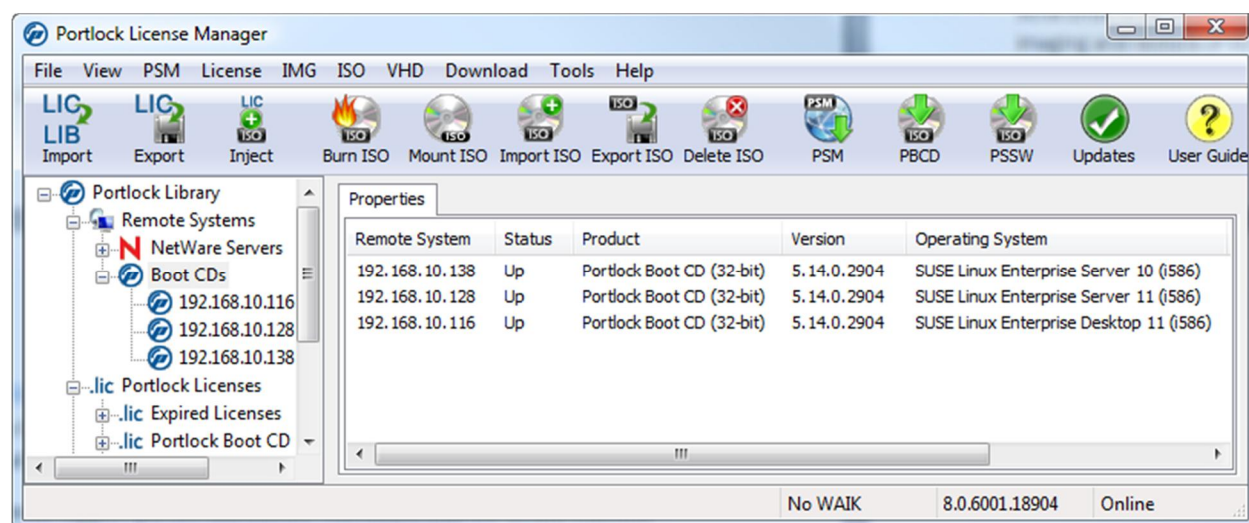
Portlock License Manager

File View PSM License IMG ISO VHD Download Tools Help

LIC LIB Import | LIC Export | LIC ISO Inject | ISO Burn ISO | ISO Mount ISO | ISO Import ISO | ISO Export ISO | ISO Delete ISO | PSM PSM | ISO PBCD | ISO PSSW | Updates | ? User Guide

Portlock Library
Remote Systems
N NetWare Servers
Boot CDs
192.168.10.116
192.168.10.128
192.168.10.138
.lic Portlock Licenses
.lic Expired Licenses
.lic Portlock Boot CD

Properties

| Remote System | Status | Product | Version | Operating System |
|---|---|---|---|---|
| 192.168.10.138 | Up | Portlock Boot CD (32-bit) | 5.14.0.2904 | SUSE Linux Enterprise Server 10 (i586) |
| 192.168.10.128 | Up | Portlock Boot CD (32-bit) | 5.14.0.2904 | SUSE Linux Enterprise Server 11 (i586) |
| 192.168.10.116 | Up | Portlock Boot CD (32-bit) | 5.14.0.2904 | SUSE Linux Enterprise Desktop 11 (i586) |

No WAIK | 8.0.6001.18904 | Online